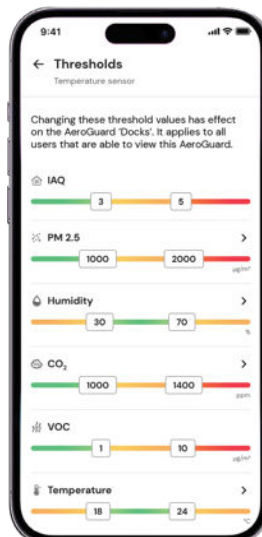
9:41

← Thresholds
Temperature sensor

Changing these threshold values has effect on the AeroGuard 'Docks'. It applies to all users that are able to view this AeroGuard.

IAQ
3
5

PM 2.5 >
1000
2000
µg/m³

Humidity >
30
70
%

$CO_2$ >
1000
1400
ppm

VOC >
1
10
µg/m³

Temperature >
18
24
°C